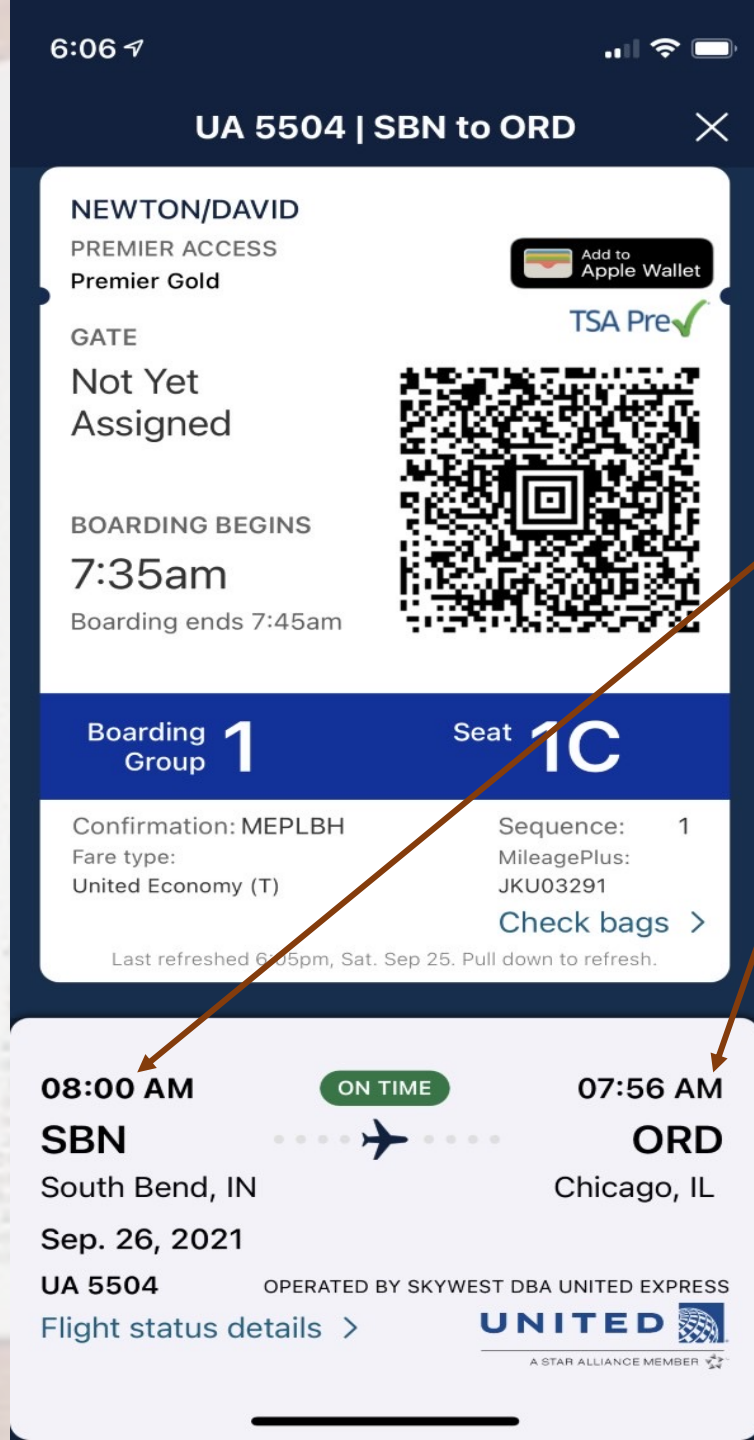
6:06

UA 5504 | SBN to ORD

NEWTON/DAVID
PREMIER ACCESS
Premier Gold

Add to Apple Wallet

TSA Pre✓

GATE
Not Yet Assigned

BOARDING BEGINS
7:35am
Boarding ends 7:45am

Boarding Group 1

Seat 1C

Confirmation: MEPLBH
Fare type:
United Economy (T)

Sequence: 1
MileagePlus:
JKU03291

Check bags >

Last refreshed 6:05pm, Sat. Sep 25. Pull down to refresh.

08:00 AM
ON TIME
07:56 AM

SBN
ORD

South Bend, IN
Chicago, IL

Sep. 26, 2021

UA 5504
OPERATED BY SKYWEST DBA UNITED EXPRESS

Flight status details >

UNITED
A STAR ALLIANCE MEMBER